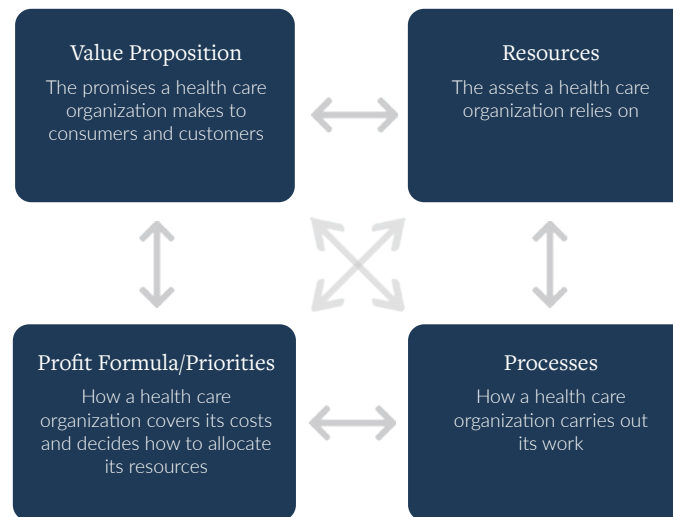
Value Proposition
The promises a health care organization makes to consumers and customers

Resources
The assets a health care organization relies on

Profit Formula/Priorities
How a health care organization covers its costs and decides how to allocate its resources

Processes
How a health care organization carries out its work